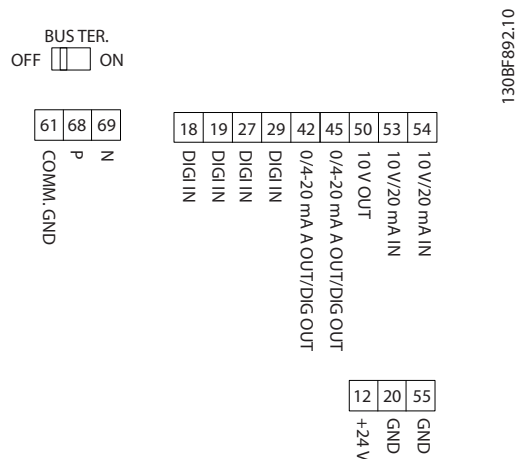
BUS TER.
OFF ON

130BF892.10

| 61 | 68 | 69 |
|---|---|---|
| COMM. GND | P | N |

| 18 | 19 | 27 | 29 | 42 | 45 | 50 | 53 | 54 |
|---|---|---|---|---|---|---|---|---|
| DIGI IN | DIGI IN | DIGI IN | DIGI IN | 0/4-20 mA A OUT/DIG OUT | 0/4-20 mA A OUT/DIG OUT | 10 V OUT | 10 V/20 mA IN | 10 V/20 mA IN |

| 12 | 20 | 55 |
|---|---|---|
| +24 V | GND | GND |